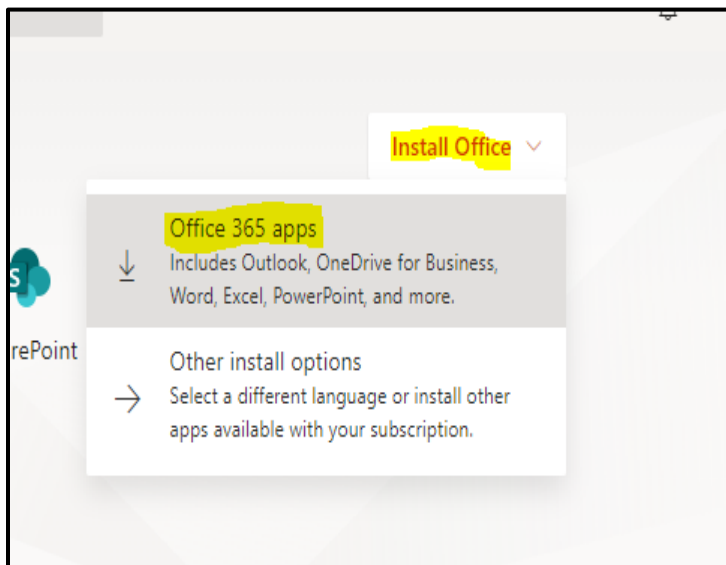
Install Office

Office 365 apps
Includes Outlook, OneDrive for Business, Word, Excel, PowerPoint, and more.

S
rePoint

Other install options
Select a different language or install other apps available with your subscription.